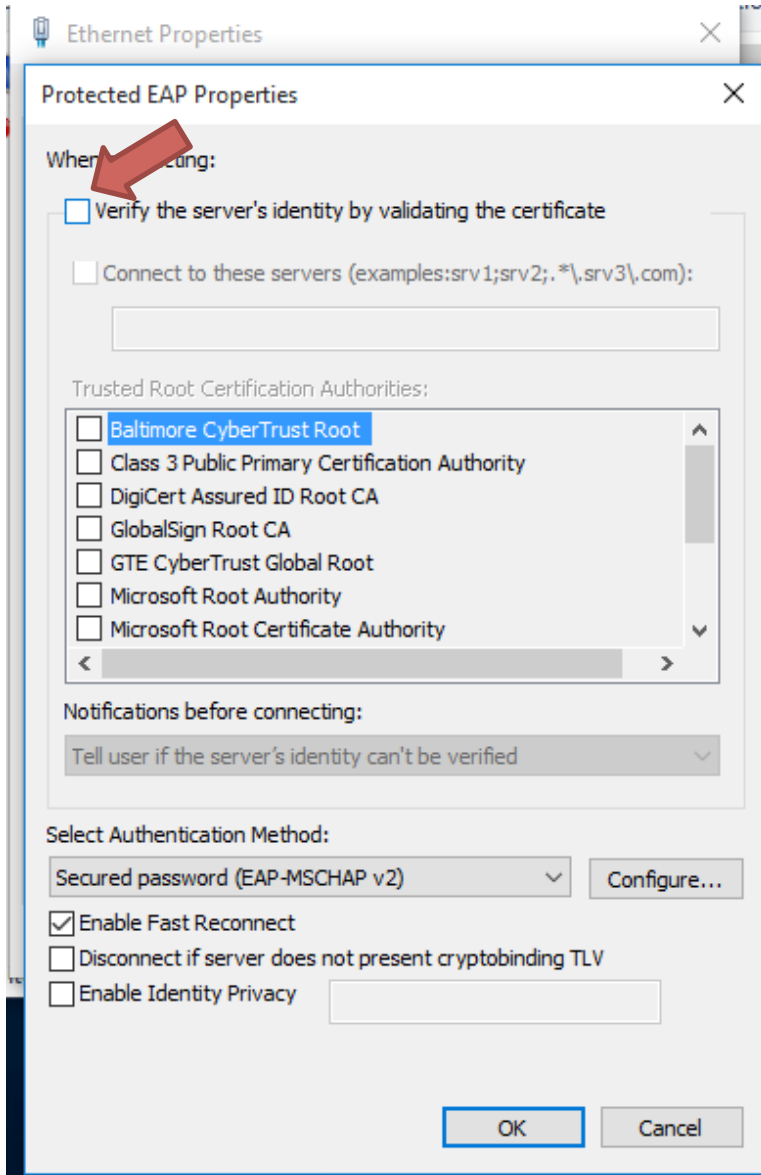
Ethernet Properties

Protected EAP Properties

When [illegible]ting:

Verify the server's identity by validating the certificate

Connect to these servers (examples:srv1;srv2;.*\.srv3\.com):

Trusted Root Certification Authorities:

Baltimore CyberTrust Root
Class 3 Public Primary Certification Authority
DigiCert Assured ID Root CA
GlobalSign Root CA
GTE CyberTrust Global Root
Microsoft Root Authority
Microsoft Root Certificate Authority

Notifications before connecting:

Tell user if the server's identity can't be verified

Select Authentication Method:

Secured password (EAP-MSCHAP v2)

Configure...

Enable Fast Reconnect
Disconnect if server does not present cryptobinding TLV
Enable Identity Privacy

OK

Cancel